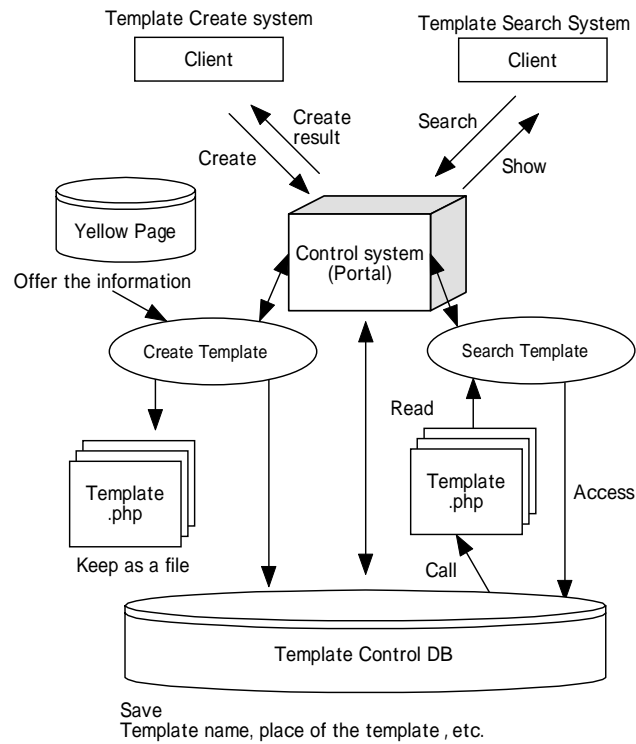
Template Create system

Client

Template Search System

Client

Create result

Create

Search

Show

Yellow Page

Control system (Portal)

Offer the information

Create Template

Search Template

Read

Template .php

Keep as a file

Template .php

Access

Call

Template Control DB

Save
Template name, place of the template , etc.